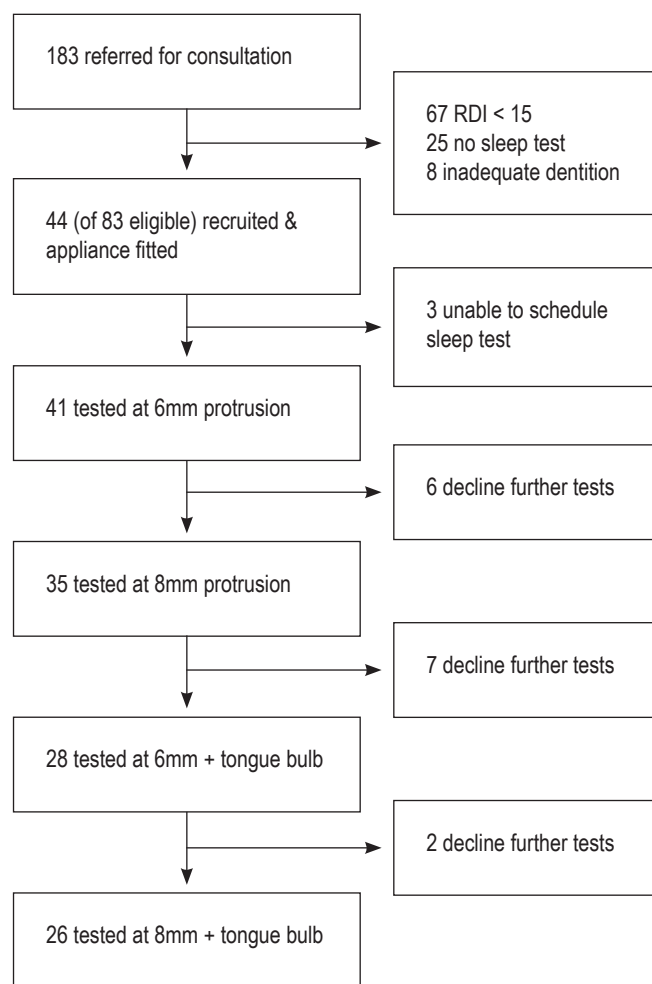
183 referred for consultation

67 RDI < 15
25 no sleep test
8 inadequate dentition

44 (of 83 eligible) recruited & appliance fitted

3 unable to schedule sleep test

41 tested at 6mm protrusion

6 decline further tests

35 tested at 8mm protrusion

7 decline further tests

28 tested at 6mm + tongue bulb

2 decline further tests

26 tested at 8mm + tongue bulb